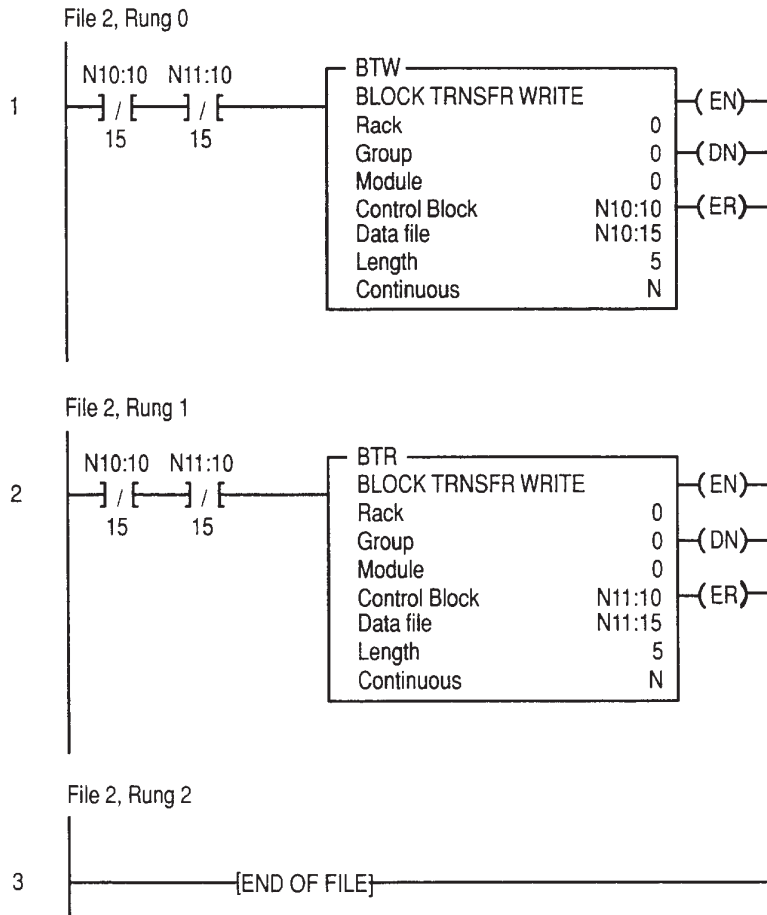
File 2, Rung 0

1

N10:10 N11:10
] / [ ] / [
15 15

BTW
BLOCK TRNSFR WRITE
Rack 0
Group 0
Module 0
Control Block N10:10
Data file N10:15
Length 5
Continuous N

(EN)
(DN)
(ER)

File 2, Rung 1

2

N10:10 N11:10
] / [ ] / [
15 15

BTR
BLOCK TRNSFR WRITE
Rack 0
Group 0
Module 0
Control Block N11:10
Data file N11:15
Length 5
Continuous N

(EN)
(DN)
(ER)

File 2, Rung 2

3

[END OF FILE]